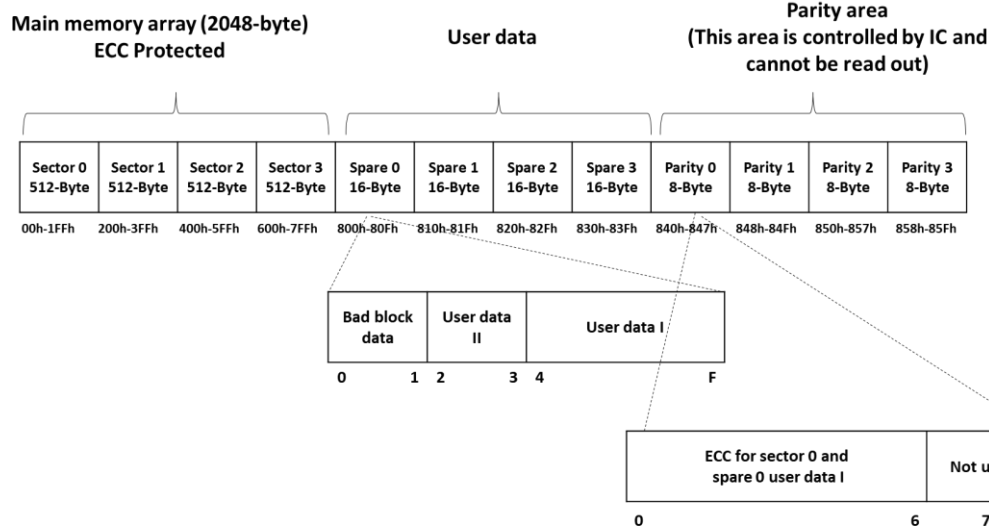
Main memory array (2048-byte) ECC Protected

User data

Parity area (This area is controlled by IC and cannot be read out)

| Sector 0 512-Byte | Sector 1 512-Byte | Sector 2 512-Byte | Sector 3 512-Byte | Spare 0 16-Byte | Spare 1 16-Byte | Spare 2 16-Byte | Spare 3 16-Byte | Parity 0 8-Byte | Parity 1 8-Byte | Parity 2 8-Byte | Parity 3 8-Byte |
|---|---|---|---|---|---|---|---|---|---|---|---|

00h-1FFh 200h-3FFh 400h-5FFh 600h-7FFh 800h-80Fh 810h-81Fh 820h-82Fh 830h-83Fh 840h-847h 848h-84Fh 850h-857h 858h-85Fh

| Bad block data | User data II | User data I |
|---|---|---|

0 1 2 3 4 F

| ECC for sector 0 and spare 0 user data I | Not u |
|---|---|

0 6 7